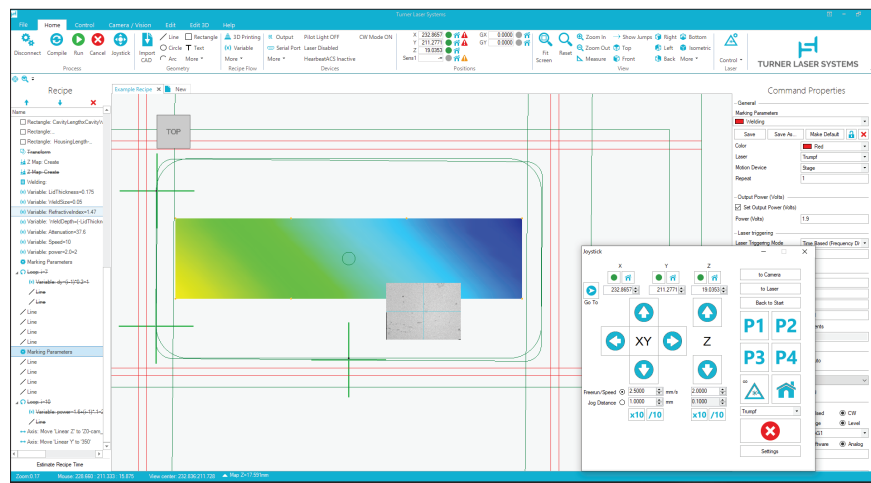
Turner Laser Systems

File Home Control Camera / Vision Edit Edit 3D Help

Disconnect Compile Run Cancel Joystick
Process

Import CAD
Line Rectangle
Circle Text
Arc More
Geometry

3D Printing
Variable
More
Recipe Flow

Output
Serial Port
More
Pilot Light OFF
Laser Disabled
HeartbeatACS Inactive
CW Mode ON
Devices

X 232.8657
Y 211.2771
Z 19.0353
Semi1
GX 0.0000
GY 0.0000
Positions

Fit Screen
Reset
Zoom In
Zoom Out
Measure
Show Jumps
Top
Front
Right
Left
Back
Bottom
Isometric
More
View

Control
Laser

TURNER LASER SYSTEMS

Recipe

Name
Rectangle: CavityLengthxCavityW
Rectangle:
Rectangle: HousingLength
Transform
Z Map: Create
Z Map: Create
Welding:
Variable: LidThickness=0.175
Variable: WeldSize=0.05
Variable: RefractiveIndex=1.47
Variable: WeldDepth=(-LidThickn
Variable: Attenuation=37.6
Variable: Speed=10
Variable: power=2.0+2
Marking Parameters
Loop: r=7
Variable: dy=(-1)^(0.2+1
Line
Line
Line
Line
Line
Line
Line
Marking Parameters
Line
Line
Line
Line
Loop: r=10
Variable: power=1.5+(-1)^1+1
Line
Axis: Move 'Linear Z' to '20-cam_
Axis: Move 'Linear Y' to '350'

Estimate Recipe Time

Example Recipe
New

TOP

Command Properties
General
Marking Parameters
Welding
Save Save As... Make Default
Color Red
Laser Trumpf
Motion Device Stage
Repeat 1
Output Power (Volts)
Set Output Power (Volts)
Power (Volts) 1.9
Laser triggering
Laser Triggering Mode Time Based (Frequency Di

Joystick
X Y Z
232.8657 211.2771 19.0353
Go To
XY
Z
Freerun/Speed 2.5000 mm/s 2.0000
Jog Distance 1.0000 mm 0.1000
x10 /10 x10 /10
to Camera
to Laser
Back to Start
P1 P2
P3 P4
Trumpf
Settings

ents
to
ised CW
ge Level
ware Analog

Zoom:0.17 Mouse: 228.680, 211.233, 15.875 View center: 232.836,211.120 Map Z=17.551mm